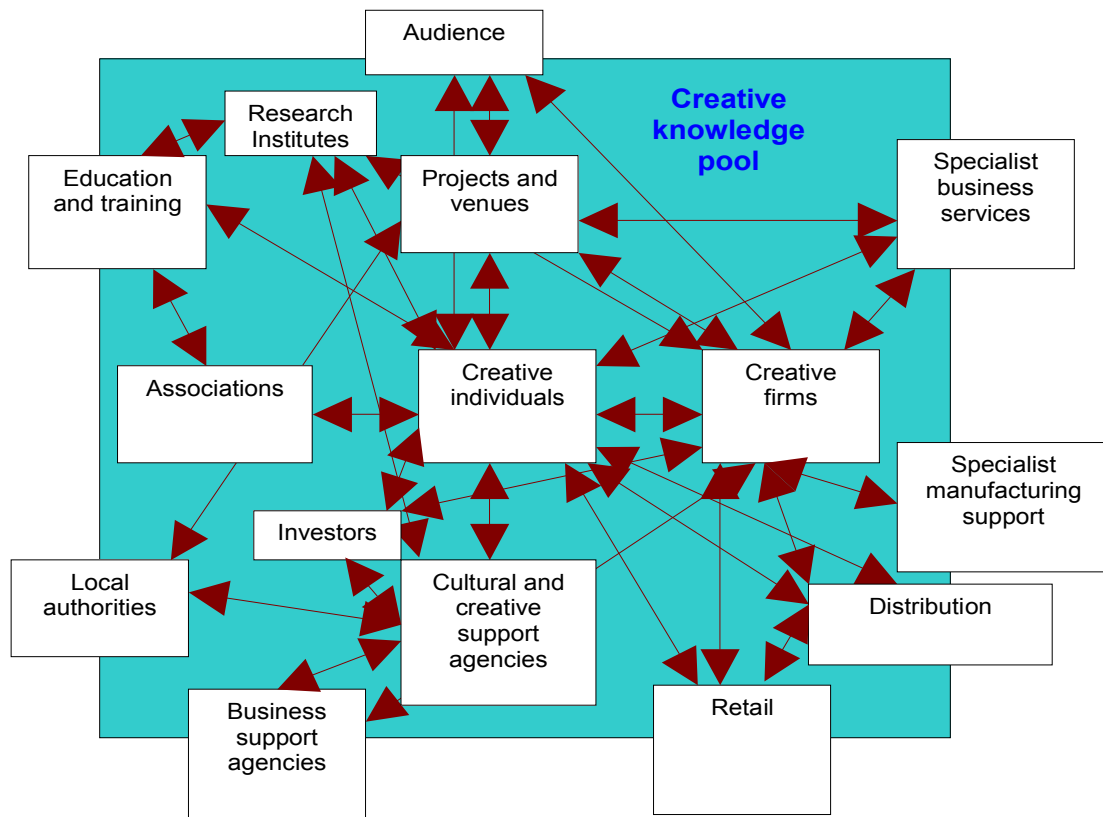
Audience

Creative knowledge pool

Research Institutes

Education and training

Projects and venues

Specialist business services

Associations

Creative individuals

Creative firms

Specialist manufacturing support

Investors

Local authorities

Cultural and creative support agencies

Distribution

Business support agencies

Retail